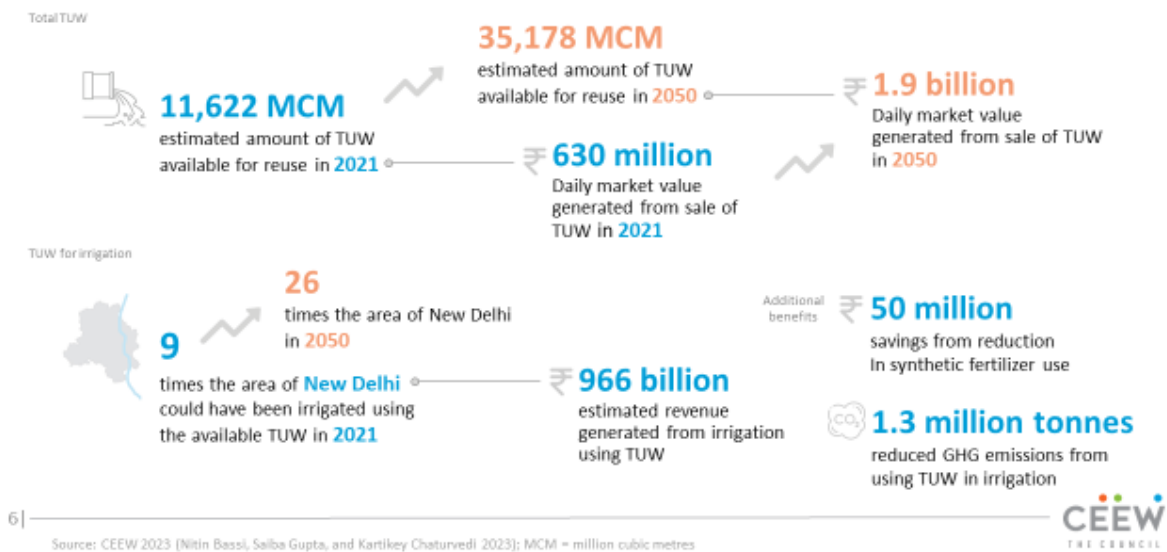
Total TUW

11,622 MCM
estimated amount of TUW available for reuse in 2021

35,178 MCM
estimated amount of TUW available for reuse in 2050

₹ 630 million
Daily market value generated from sale of TUW in 2021

₹ 1.9 billion
Daily market value generated from sale of TUW in 2050

TUW for irrigation

9
times the area of New Delhi could have been irrigated using the available TUW in 2021

26
times the area of New Delhi in 2050

₹ 966 billion
estimated revenue generated from irrigation using TUW

Additional benefits

₹ 50 million
savings from reduction In synthetic fertilizer use

$CO_2$

1.3 million tonnes
reduced GHG emissions from using TUW in irrigation

6|

CEEW
THE COUNCIL

Source: CEEW 2023 (Nitin Bassi, Saiba Gupta, and Kartikey Chaturvedi 2023); MCM = million cubic metres